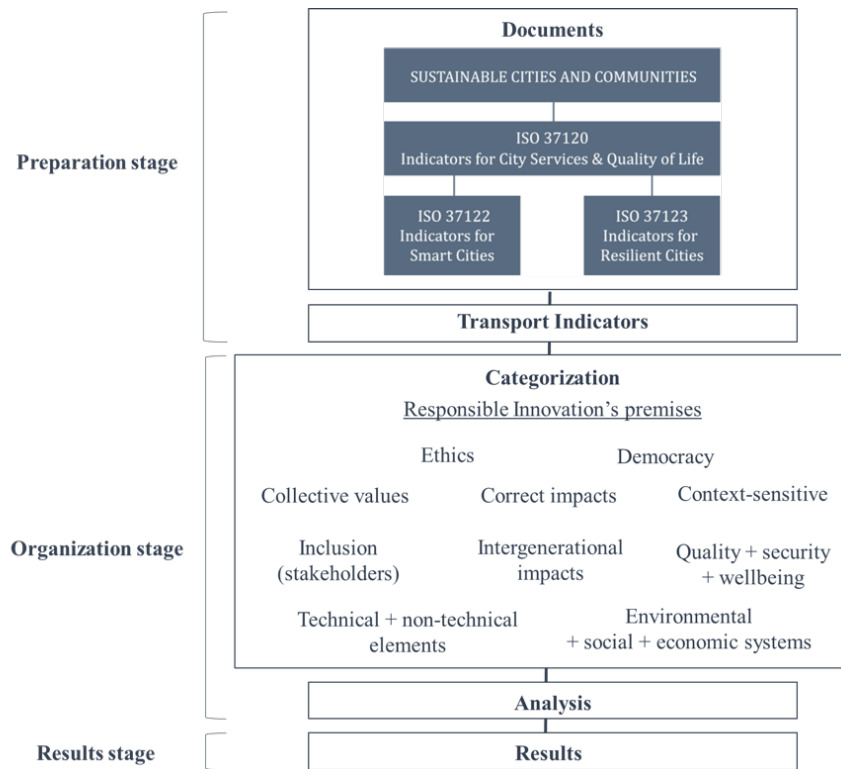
Preparation stage

Documents

SUSTAINABLE CITIES AND COMMUNITIES

ISO 37120
Indicators for City Services & Quality of Life

ISO 37122
Indicators for Smart Cities

ISO 37123
Indicators for Resilient Cities

Transport Indicators

Organization stage

Categorization

Responsible Innovation's premises

Ethics

Democracy

Collective values

Correct impacts

Context-sensitive

Inclusion (stakeholders)

Intergenerational impacts

Quality + security + wellbeing

Technical + non-technical elements

Environmental + social + economic systems

Analysis

Results stage

Results